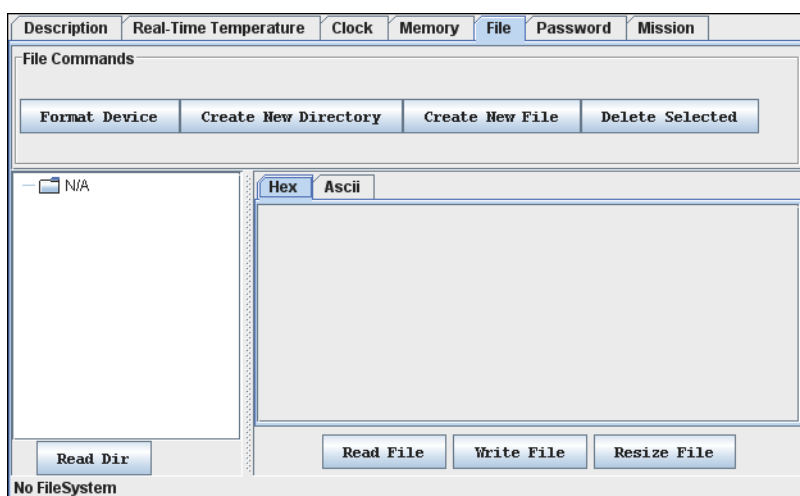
Description | Real-Time Temperature | Clock | Memory | File | Password | Mission

File Commands

Format Device | Create New Directory | Create New File | Delete Selected

N/A

Hex | Ascii

Read Dir

Read File | Write File | Resize File

No FileSystem